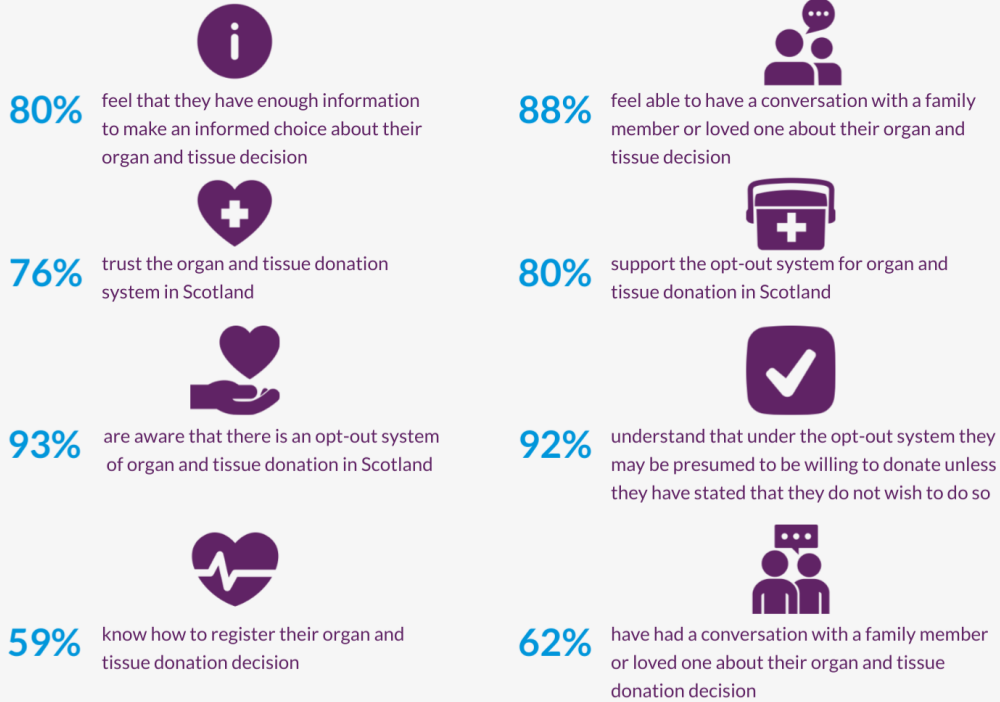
80% feel that they have enough information to make an informed choice about their organ and tissue decision

88% feel able to have a conversation with a family member or loved one about their organ and tissue decision

76% trust the organ and tissue donation system in Scotland

80% support the opt-out system for organ and tissue donation in Scotland

93% are aware that there is an opt-out system of organ and tissue donation in Scotland

92% understand that under the opt-out system they may be presumed to be willing to donate unless they have stated that they do not wish to do so

59% know how to register their organ and tissue donation decision

62% have had a conversation with a family member or loved one about their organ and tissue donation decision